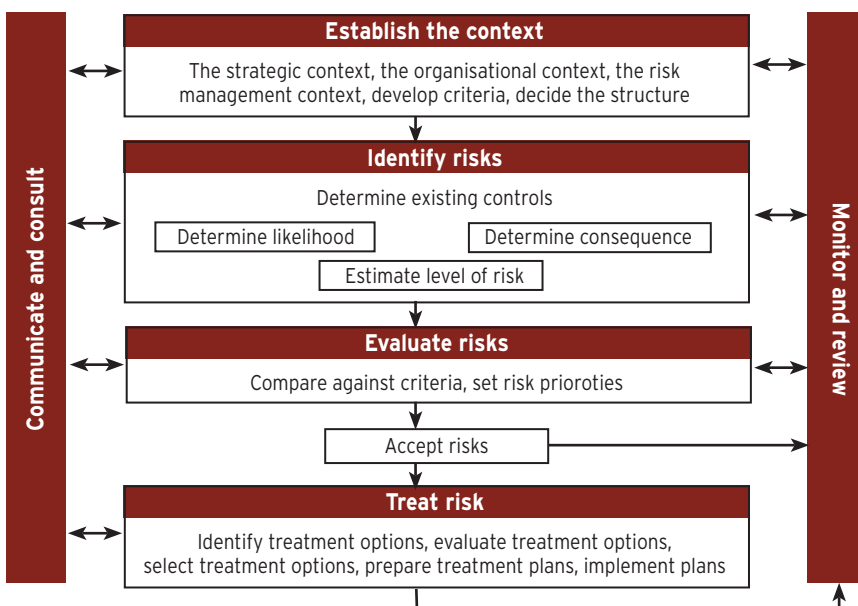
Communicate and consult

Establish the context

The strategic context, the organisational context, the risk management context, develop criteria, decide the structure

Identify risks

Determine existing controls

Determine likelihood

Determine consequence

Estimate level of risk

Evaluate risks

Compare against criteria, set risk prioroties

Accept risks

Treat risk

Identify treatment options, evaluate treatment options, select treatment options, prepare treatment plans, implement plans

Monitor and review